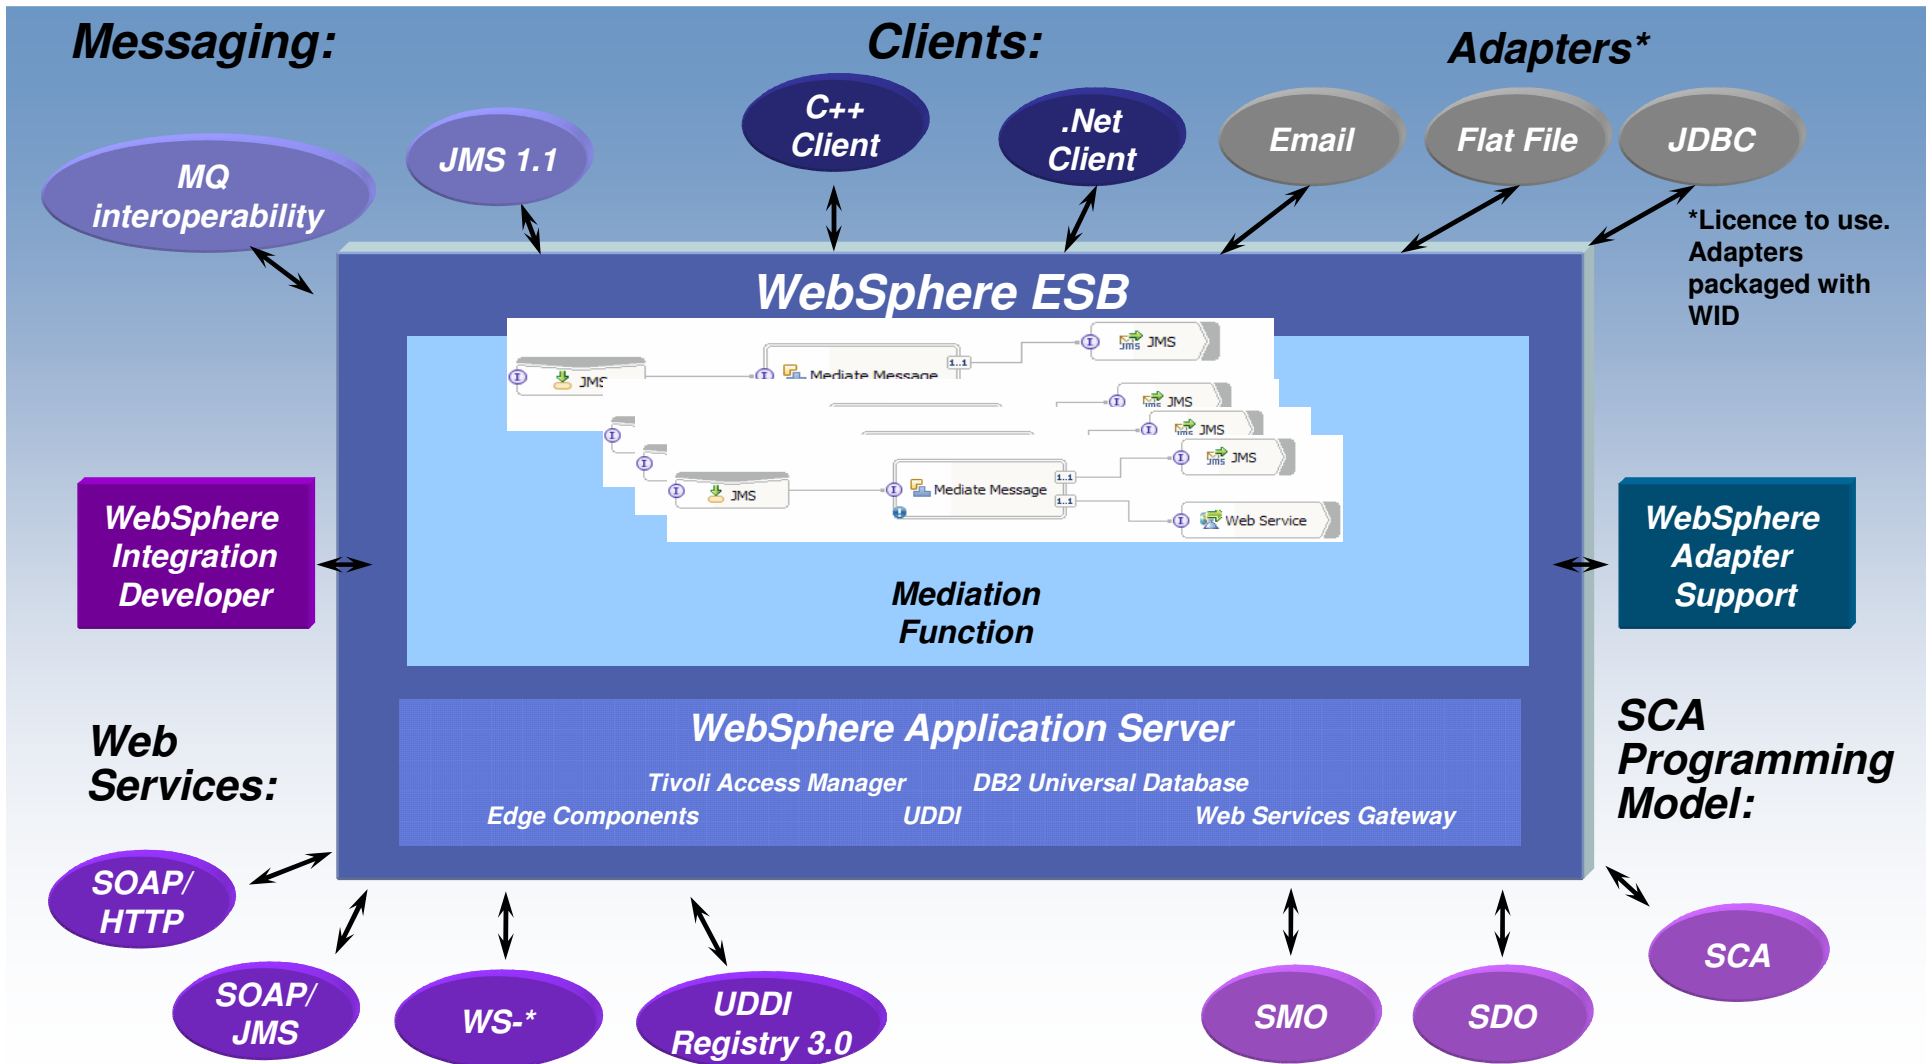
Messaging:

Clients:

Adapters*

MQ interoperability

JMS 1.1

C++ Client

.Net Client

Email

Flat File

JDBC

*Licence to use. Adapters packaged with WID

WebSphere ESB

JMS

Mediate Message

1..1

JMS

JMS

JMS

JMS

JMS

Mediate Message

1..1

1..1

JMS

Web Service

WebSphere Integration Developer

WebSphere Adapter Support

Mediation Function

WebSphere Application Server

Tivoli Access Manager

DB2 Universal Database

Edge Components

UDDI

Web Services Gateway

Web Services:

SCA Programming Model:

SOAP/ HTTP

SOAP/ JMS

WS-*

UDDI Registry 3.0

SMO

SDO

SCA